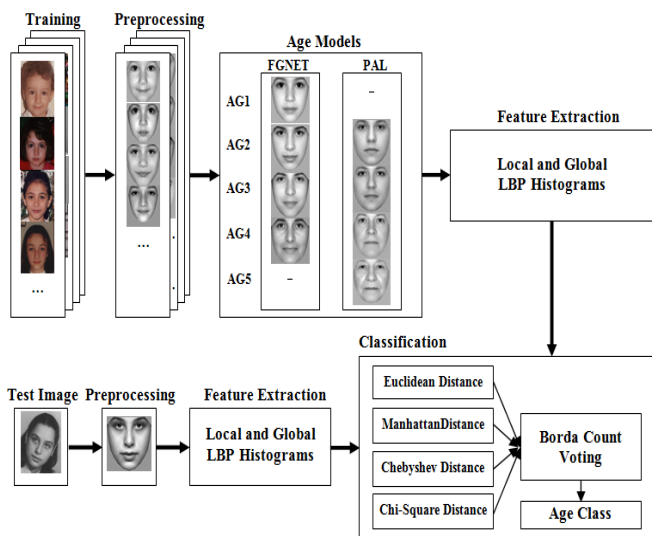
Training

...

Preprocessing

...

Age Models

FGNET

PAL

AG1

AG2

AG3

AG4

AG5

–

–

Feature Extraction

Local and Global LBP Histograms

Classification

Test Image

Preprocessing

Feature Extraction

Local and Global LBP Histograms

Euclidean Distance

ManhattanDistance

Chebyshev Distance

Chi-Square Distance

Borda Count Voting

Age Class